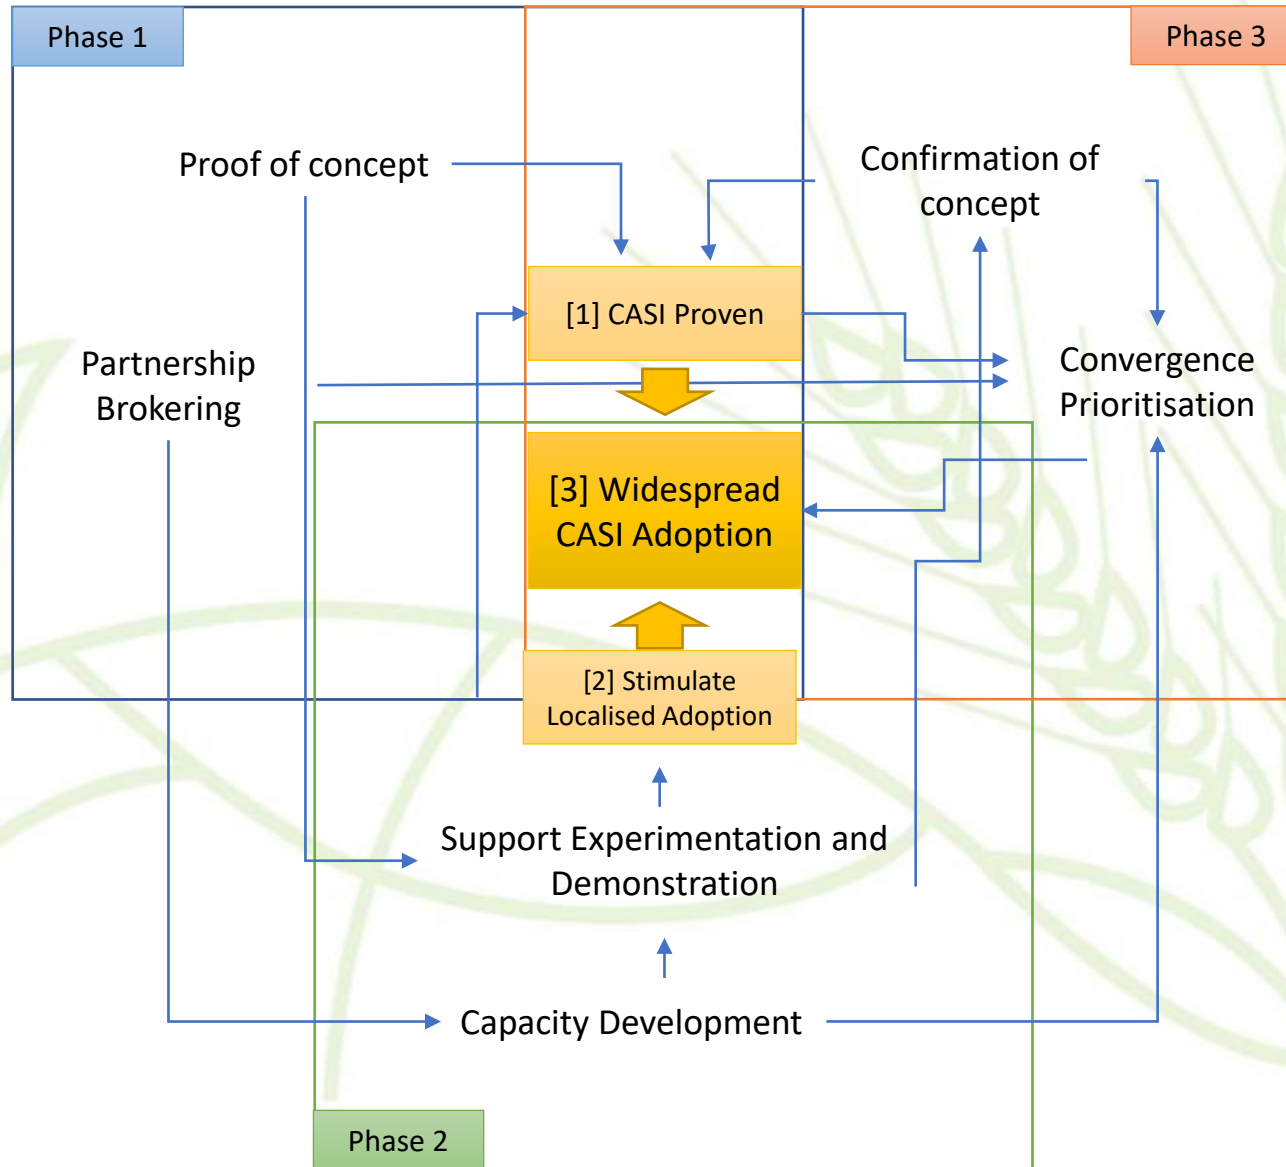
Phase 1

Phase 3

Proof of concept

Confirmation of concept

[1] CASI Proven

Partnership Brokering

Convergence Prioritisation

[3] Widespread CASI Adoption

[2] Stimulate Localised Adoption

Support Experimentation and Demonstration

Capacity Development

Phase 2